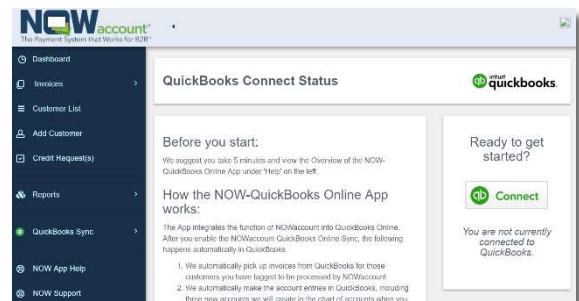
NOWaccount®
The Payment System that Works for B2B®

Dashboard
Invoices
Customer List
Add Customer
Credit Request(s)
Reports
QuickBooks Sync
NOW App Help
NOW Support

QuickBooks Connect Status

intuit quickbooks.

Before you start:

We suggest you take 5 minutes and view the Overview of the NOW-QuickBooks Online App under 'Help' on the left.

How the NOW-QuickBooks Online App works:

The App integrates the function of NOWaccount into QuickBooks Online. After you enable the NOWaccount QuickBooks Online Sync, the following happens automatically in QuickBooks.

1. We automatically pick up invoices from QuickBooks for those customers you have tagged to be processed by NOWaccount
2. We automatically make the account entries in QuickBooks, including these new accounts we will create in the chart of accounts when you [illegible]

Ready to get started?

Connect

You are not currently connected to QuickBooks.